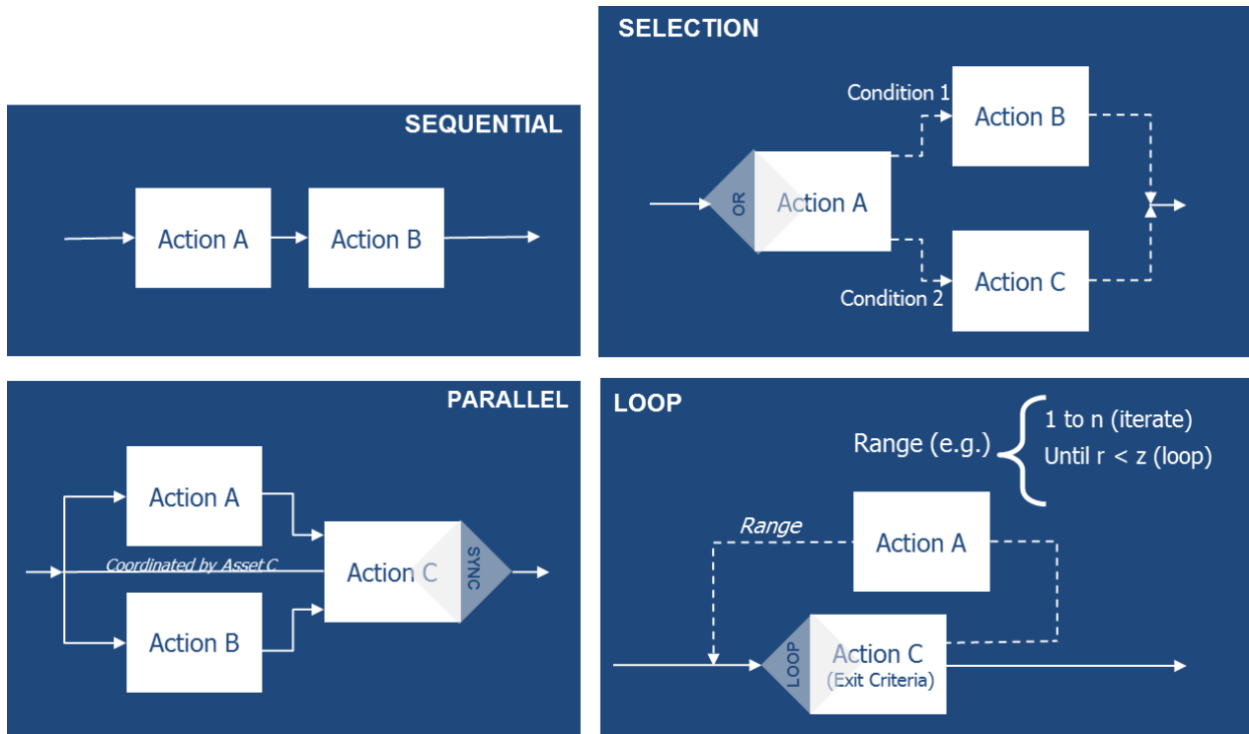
SEQUENTIAL

Action A

Action B

SELECTION

Condition 1

Action B

OR

Action A

Action C

Condition 2

PARALLEL

Action A

Coordinated by Asset C

Action C

SYNC

Action B

LOOP

Range (e.g.)

1 to n (iterate)

Until r < z (loop)

Range

Action A

LOOP

Action C

(Exit Criteria)